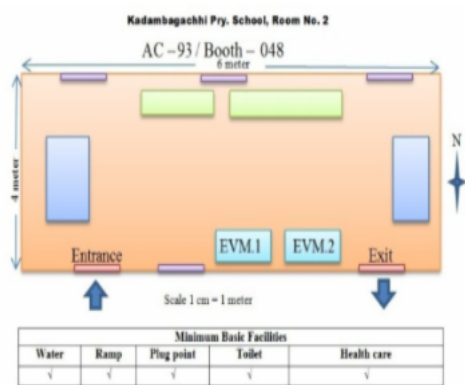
Kadambagachhi Pry. School, Room No. 2

AC – 93 / Booth – 048

6 meter

4 meter

N

EVM.1

EVM.2

Entrance

Exit

Scale 1 cm = 1 meter

| Minimum Basic Facilities | | | | |
|---|---|---|---|---|
| Water | Ramp | Plug point | Toilet | Health care |
| √ | √ | √ | √ | √ |